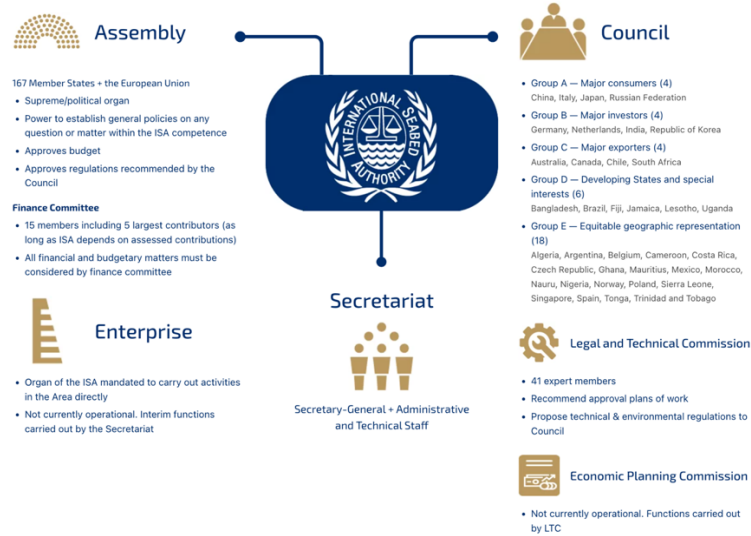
Assembly

167 Member States + the European Union

- Supreme/political organ
- Power to establish general policies on any question or matter within the ISA competence
- Approves budget
- Approves regulations recommended by the Council

Finance Committee

- 15 members including 5 largest contributors (as long as ISA depends on assessed contributions)
- All financial and budgetary matters must be considered by finance committee

Enterprise

- Organ of the ISA mandated to carry out activities in the Area directly
- Not currently operational. Interim functions carried out by the Secretariat

INTERNATIONAL SEABED AUTHORITY

Secretariat

Secretary-General + Administrative and Technical Staff

Council

- Group A — Major consumers (4)
China, Italy, Japan, Russian Federation
- Group B — Major investors (4)
Germany, Netherlands, India, Republic of Korea
- Group C — Major exporters (4)
Australia, Canada, Chile, South Africa
- Group D — Developing States and special interests (6)
Bangladesh, Brazil, Fiji, Jamaica, Lesotho, Uganda
- Group E — Equitable geographic representation (18)
Algeria, Argentina, Belgium, Cameroon, Costa Rica, Czech Republic, Ghana, Mauritius, Mexico, Morocco, Nauru, Nigeria, Norway, Poland, Sierra Leone, Singapore, Spain, Tonga, Trinidad and Tobago

Legal and Technical Commission

- 41 expert members
- Recommend approval plans of work
- Propose technical & environmental regulations to Council

Economic Planning Commission

- Not currently operational. Functions carried out by LTC